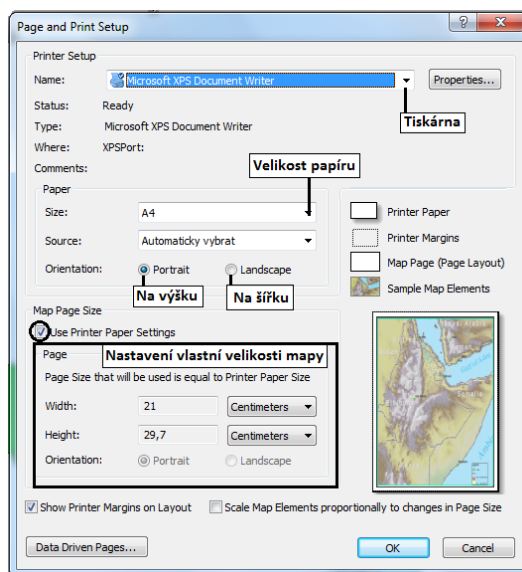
Page and Print Setup

?

Printer Setup

Name: Microsoft XPS Document Writer

Properties...

Status: Ready

Type: Microsoft XPS Document Writer

Where: XPSPort:

Comments:

Tiskárna

Velikost papíru

Paper

Size: A4

Source: Automaticky vybrat

Orientation: Portrait Landscape

Na výšku

Na šířku

Printer Paper

Printer Margins

Map Page (Page Layout)

Sample Map Elements

Map Page Size

Use Printer Paper Settings

Page

Nastavení vlastní velikosti mapy

Page Size that will be used is equal to Printer Paper Size

Width: 21 Centimeters

Height: 29,7 Centimeters

Orientation: Portrait Landscape

Show Printer Margins on Layout

Scale Map Elements proportionally to changes in Page Size

Data Driven Pages...

OK

Cancel